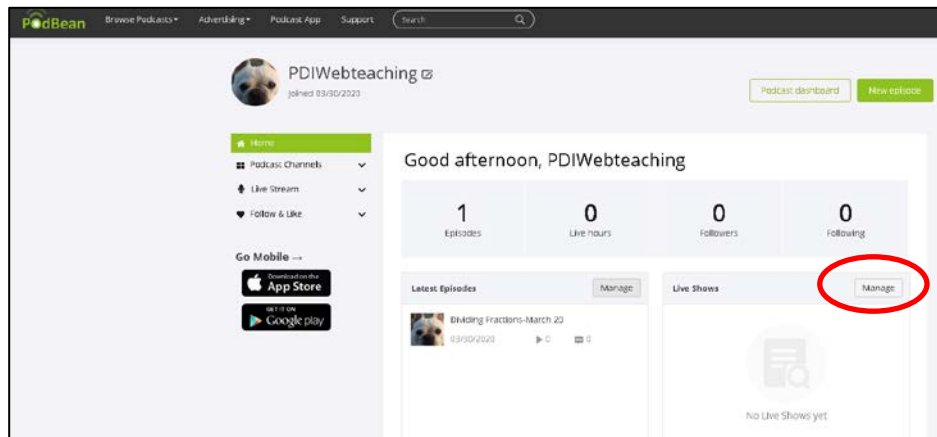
PodBean Browse Podcasts Advertising Podcast App Support Search

PDIWebteaching
Joined 03/30/2020

Podcast dashboard New episode

Home
Podcast Channels
Live Stream
Follow & Like

Go Mobile →
Download on the App Store
GET IT ON Google play

Good afternoon, PDIWebteaching

| 1 | 0 | 0 | 0 |
|---|---|---|---|
| Episodes | Live hours | Followers | Following |

Latest Episodes Manage
Dividing Fractions-March 20
03/30/2020 ▶ 0 0

Live Shows Manage
No Live Shows yet